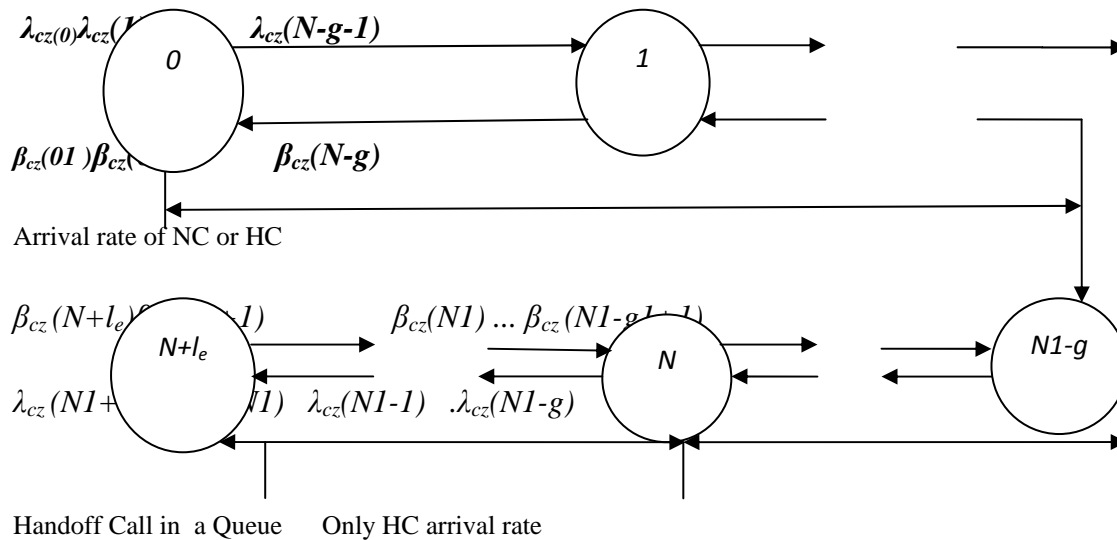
$\lambda_{cz(0)}\lambda_{cz}$([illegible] $\lambda_{cz}(N\text{-}g\text{-}1)$

0

1

$\beta_{cz}(01)\beta_{cz}$([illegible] $\beta_{cz}(N\text{-}g)$

Arrival rate of NC or HC

$\beta_{cz}(N+l_e)$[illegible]$1)$ $\beta_{cz}(N1)$ ... $\beta_{cz}(N1\text{-}g$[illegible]$1)$

$N+l_e$

N

N1-g

$\lambda_{cz}(N1+$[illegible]$N1)$ $\lambda_{cz}(N1\text{-}1)$ $.\lambda_{cz}(N1\text{-}g)$

Handoff Call in a Queue Only HC arrival rate